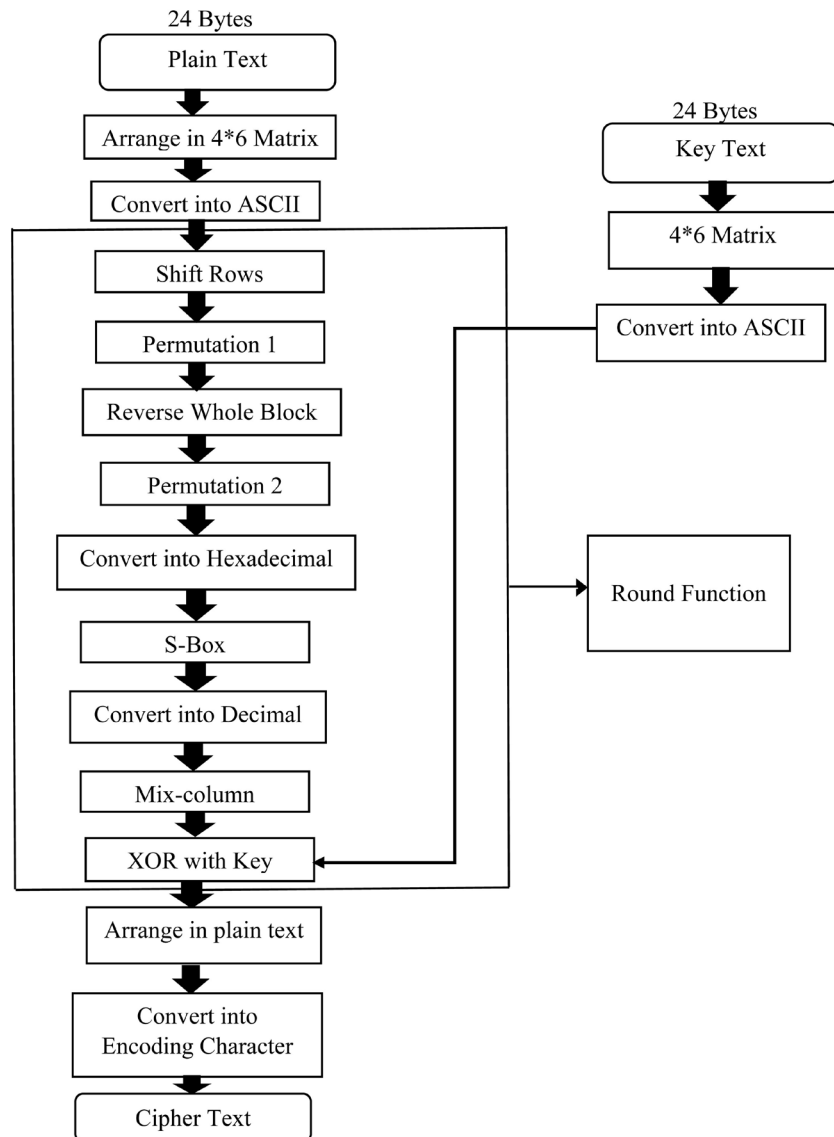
24 Bytes

Plain Text

Arrange in 4*6 Matrix

Convert into ASCII

Shift Rows

Permutation 1

Reverse Whole Block

Permutation 2

Convert into Hexadecimal

S-Box

Convert into Decimal

Mix-column

XOR with Key

Arrange in plain text

Convert into Encoding Character

Cipher Text

24 Bytes

Key Text

4*6 Matrix

Convert into ASCII

Round Function